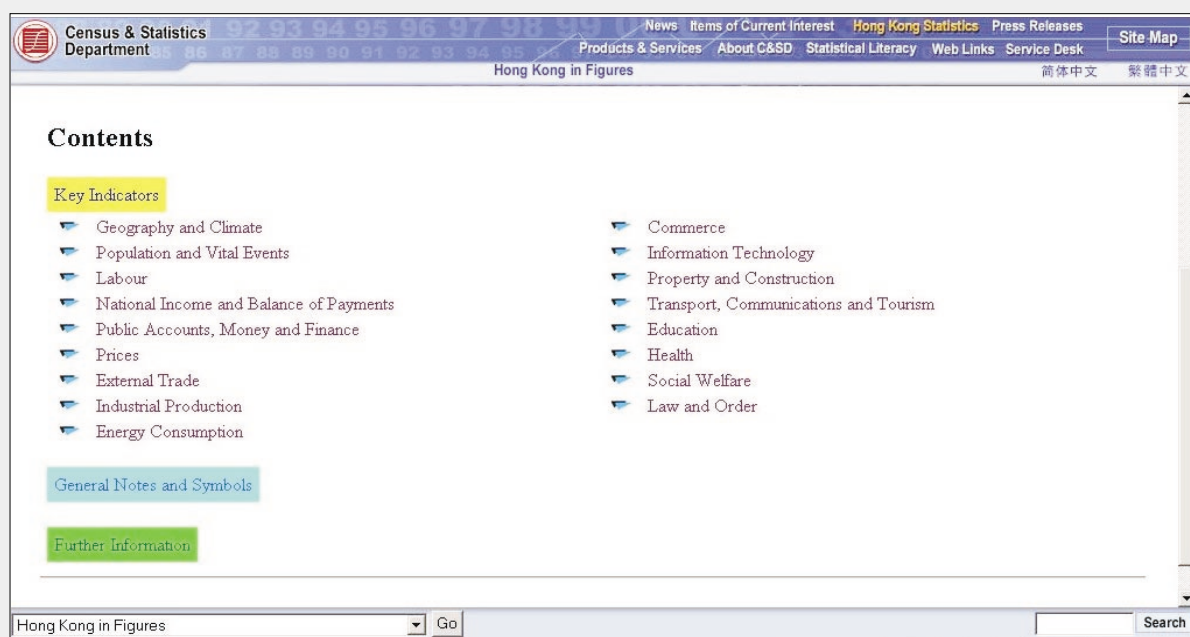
Census & Statistics Department

News Items of Current Interest Hong Kong Statistics Press Releases Site Map
Products & Services About C&SD Statistical Literacy Web Links Service Desk
Hong Kong in Figures
简体中文 繁體中文

Contents

Key Indicators

Geography and Climate
Population and Vital Events
Labour
National Income and Balance of Payments
Public Accounts, Money and Finance
Prices
External Trade
Industrial Production
Energy Consumption

Commerce
Information Technology
Property and Construction
Transport, Communications and Tourism
Education
Health
Social Welfare
Law and Order

General Notes and Symbols

Further Information

Hong Kong in Figures
Go
Search